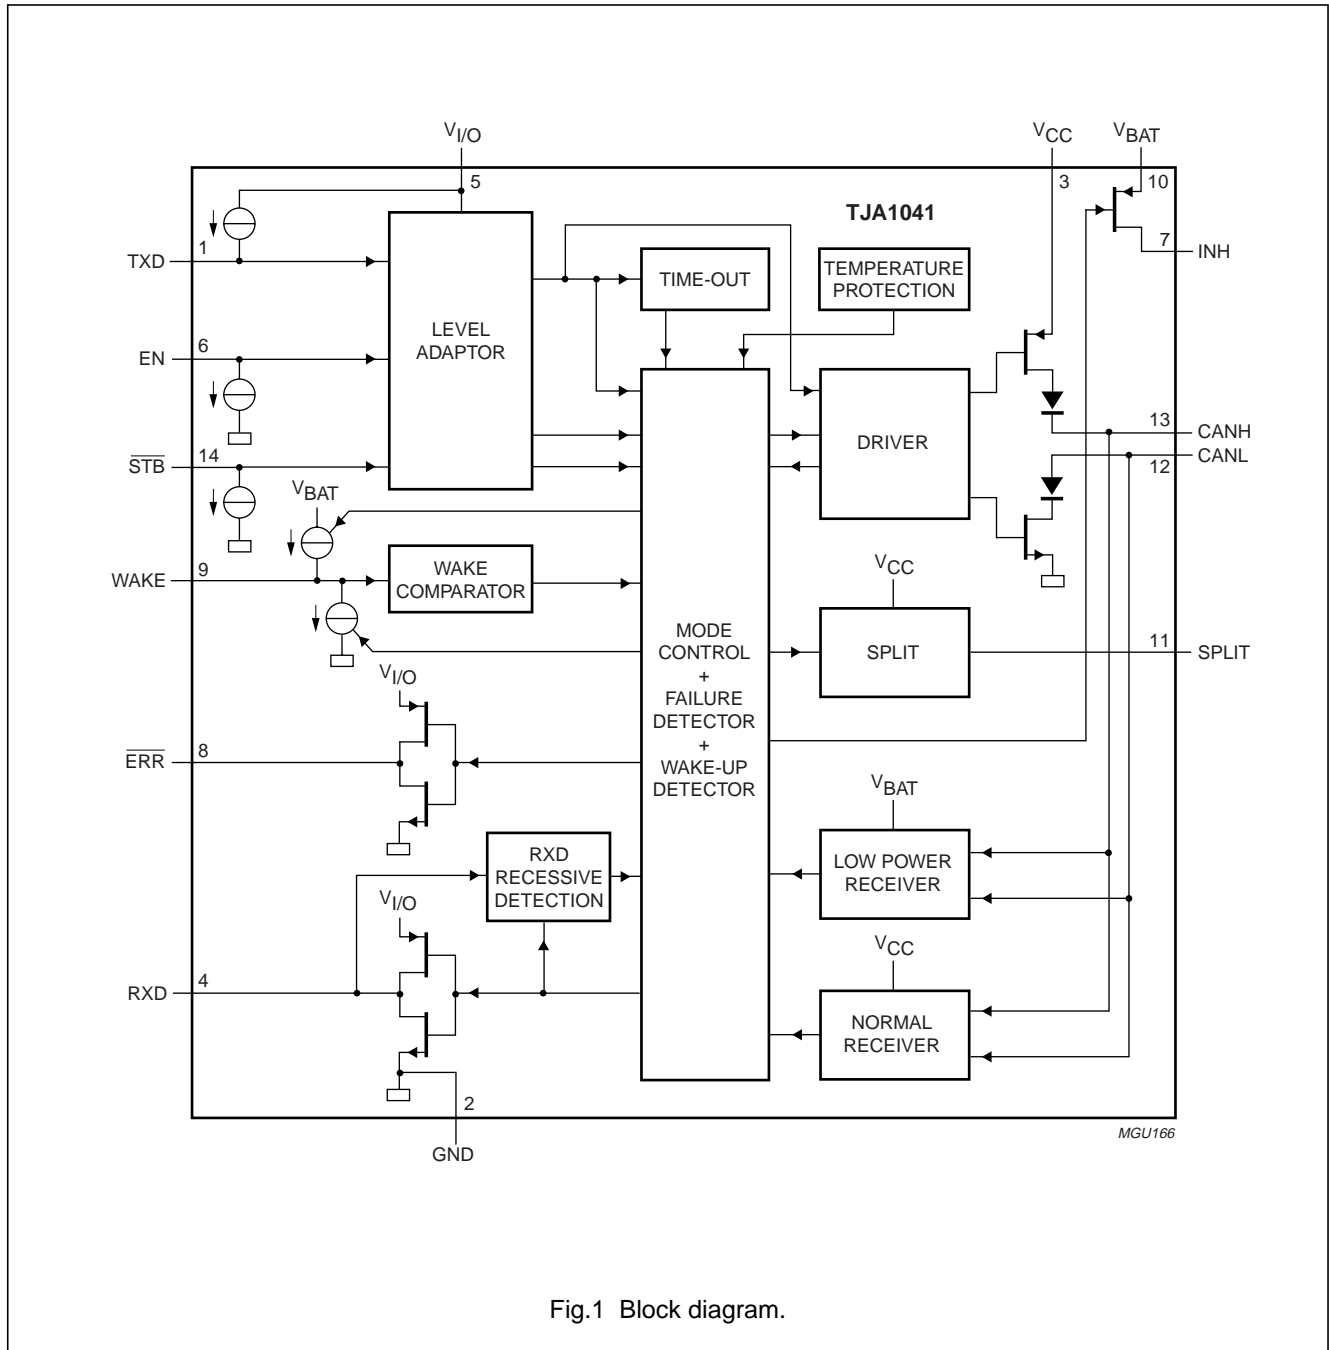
$V_{I/O}$
5
$V_{CC}$
3
$V_{BAT}$
10
TJA1041
7
INH
1
TXD
TIME-OUT
TEMPERATURE PROTECTION
LEVEL ADAPTOR
6
EN
DRIVER
13
CANH
12
CANL
14
$\overline{STB}$
$V_{BAT}$
WAKE
9
WAKE COMPARATOR
$V_{CC}$
MODE CONTROL + FAILURE DETECTOR + WAKE-UP DETECTOR
SPLIT
11
SPLIT
$V_{I/O}$
$\overline{ERR}$
8
$V_{BAT}$
LOW POWER RECEIVER
RXD RECESSIVE DETECTION
$V_{I/O}$
$V_{CC}$
RXD
4
NORMAL RECEIVER
2
GND
MGU166

Fig.1 Block diagram.